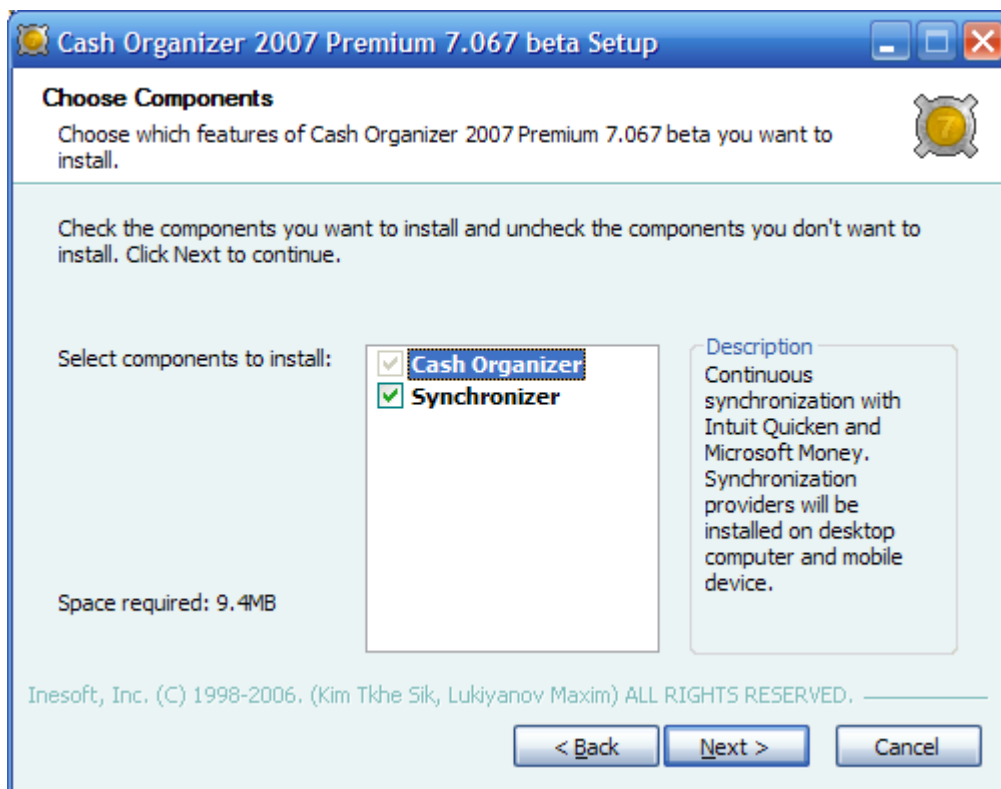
Cash Organizer 2007 Premium 7.067 beta Setup

Choose Components
Choose which features of Cash Organizer 2007 Premium 7.067 beta you want to install.

Check the components you want to install and uncheck the components you don't want to install. Click Next to continue.

Select components to install:

Cash Organizer
Synchronizer

Description
Continuous synchronization with Intuit Quicken and Microsoft Money. Synchronization providers will be installed on desktop computer and mobile device.

Space required: 9.4MB

Inesoft, Inc. (C) 1998-2006. (Kim Tkhe Sik, Lukiyanov Maxim) ALL RIGHTS RESERVED.

< Back
Next >
Cancel